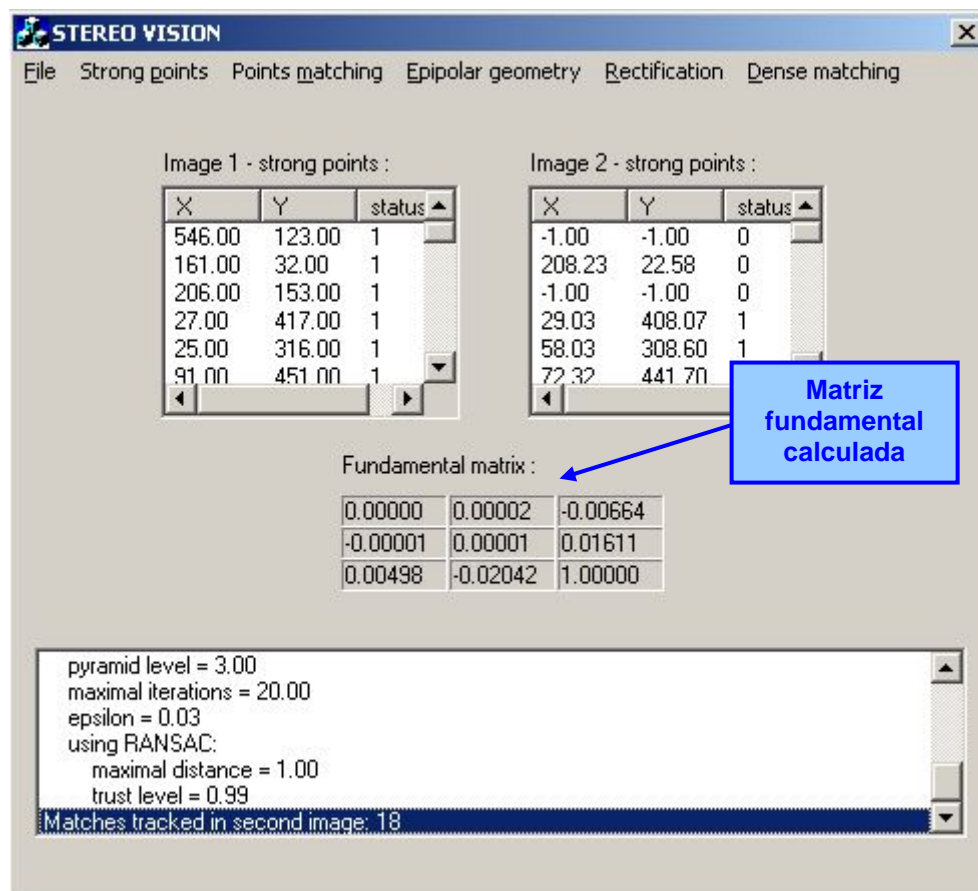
STEREO VISION

File Strong points Points matching Epipolar geometry Rectification Dense matching

Image 1 - strong points :

| X | Y | status |
|---|---|---|
| 546.00 | 123.00 | 1 |
| 161.00 | 32.00 | 1 |
| 206.00 | 153.00 | 1 |
| 27.00 | 417.00 | 1 |
| 25.00 | 316.00 | 1 |
| 91.00 | 451.00 | 1 |

Image 2 - strong points :

| X | Y | status |
|---|---|---|
| -1.00 | -1.00 | 0 |
| 208.23 | 22.58 | 0 |
| -1.00 | -1.00 | 0 |
| 29.03 | 408.07 | 1 |
| 58.03 | 308.60 | 1 |
| 72.32 | 441.70 | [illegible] |

Matriz fundamental calculada

Fundamental matrix :

| | | |
|---|---|---|
| 0.00000 | 0.00002 | -0.00664 |
| -0.00001 | 0.00001 | 0.01611 |
| 0.00498 | -0.02042 | 1.00000 |

pyramid level = 3.00
maximal iterations = 20.00
epsilon = 0.03
using RANSAC:
maximal distance = 1.00
trust level = 0.99
Matches tracked in second image: 18